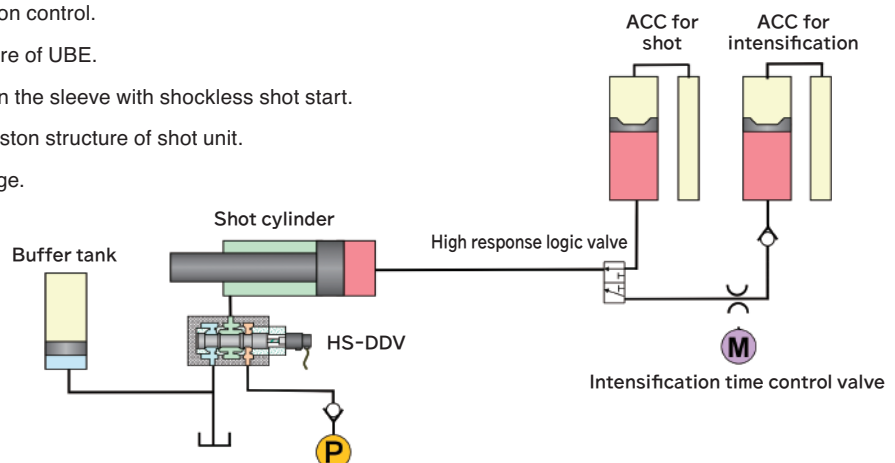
on control.

re of UBE.

n the sleeve with shockless shot start.

ston structure of shot unit.

ge.

ACC for shot

ACC for intensification

Shot cylinder

High response logic valve

Buffer tank

HS-DDV

M

Intensification time control valve

P